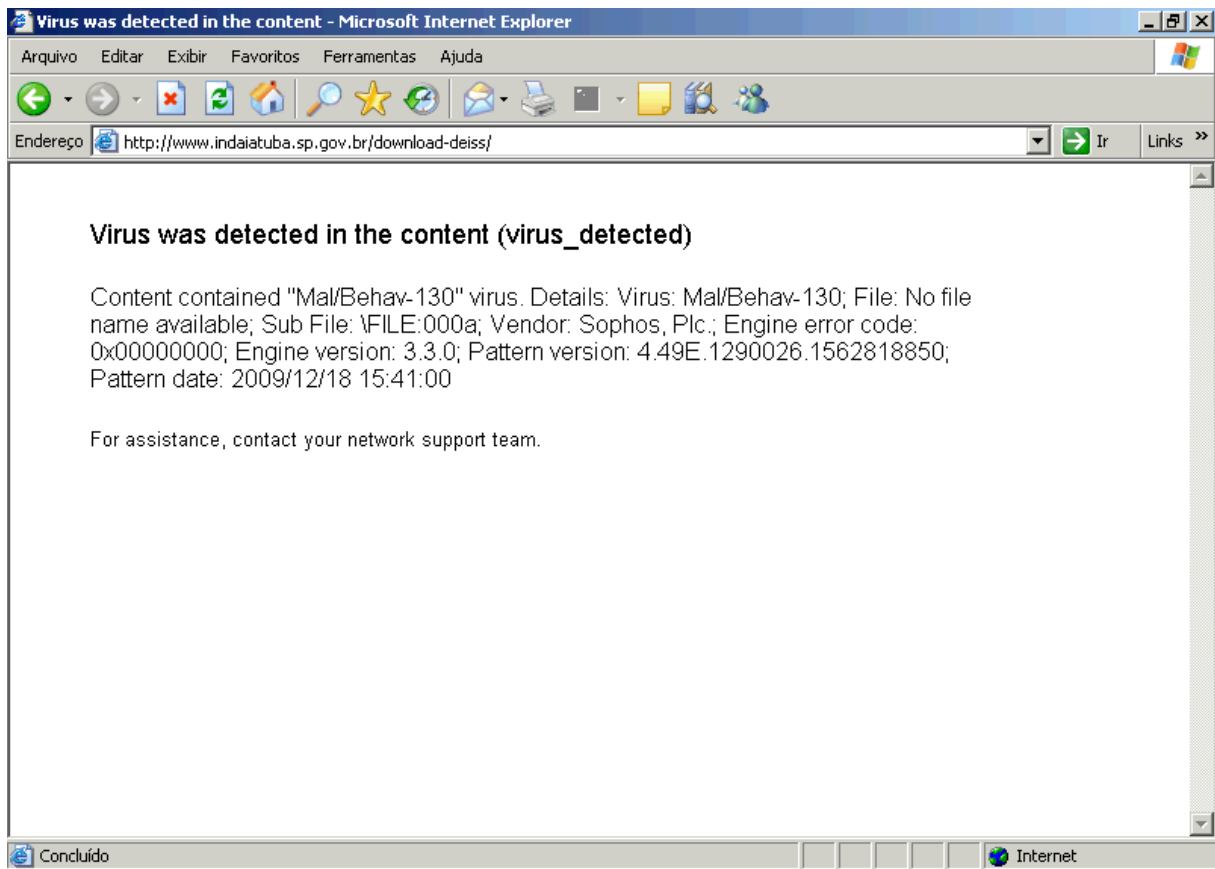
Virus was detected in the content - Microsoft Internet Explorer

Arquivo Editar Exibir Favoritos Ferramentas Ajuda

Endereço http://www.indaiatuba.sp.gov.br/download-deiss/

Ir

Links »

Virus was detected in the content (virus_detected)

Content contained "Mal/Behav-130" virus. Details: Virus: Mal/Behav-130; File: No file name available; Sub File: \FILE:000a; Vendor: Sophos, Plc.; Engine error code: 0x00000000; Engine version: 3.3.0; Pattern version: 4.49E.1290026.1562818850; Pattern date: 2009/12/18 15:41:00

For assistance, contact your network support team.

Concluído

Internet